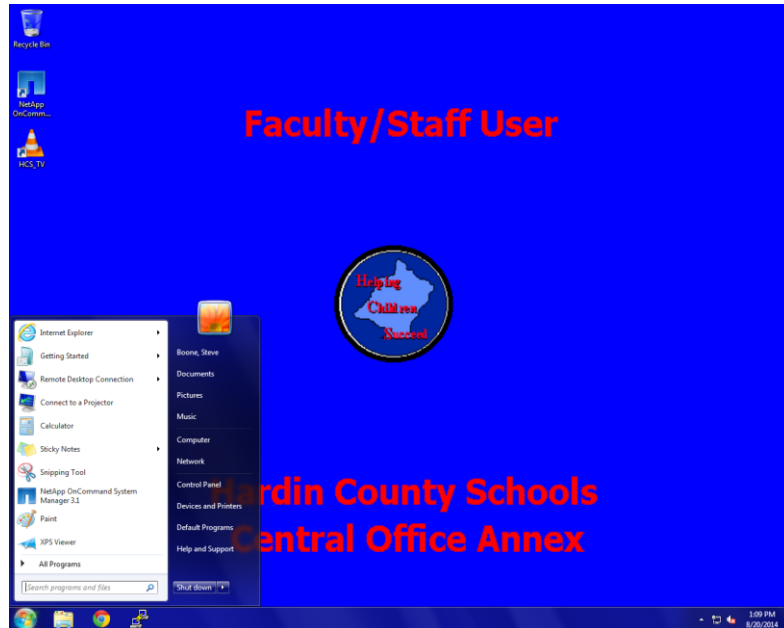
Recycle Bin

NetApp OnComm...

HCS_TV

Faculty/Staff User

Helping Children Succeed

Internet Explorer

Getting Started

Remote Desktop Connection

Connect to a Projector

Calculator

Sticky Notes

Snipping Tool

NetApp OnCommand System Manager 3.1

Paint

XPS Viewer

All Programs

Search programs and files

Boone, Steve

Documents

Pictures

Music

Computer

Network

Control Panel

Devices and Printers

Default Programs

Help and Support

Shut down

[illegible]ardin County Schools
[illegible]entral Office Annex

1:09 PM
8/20/2014